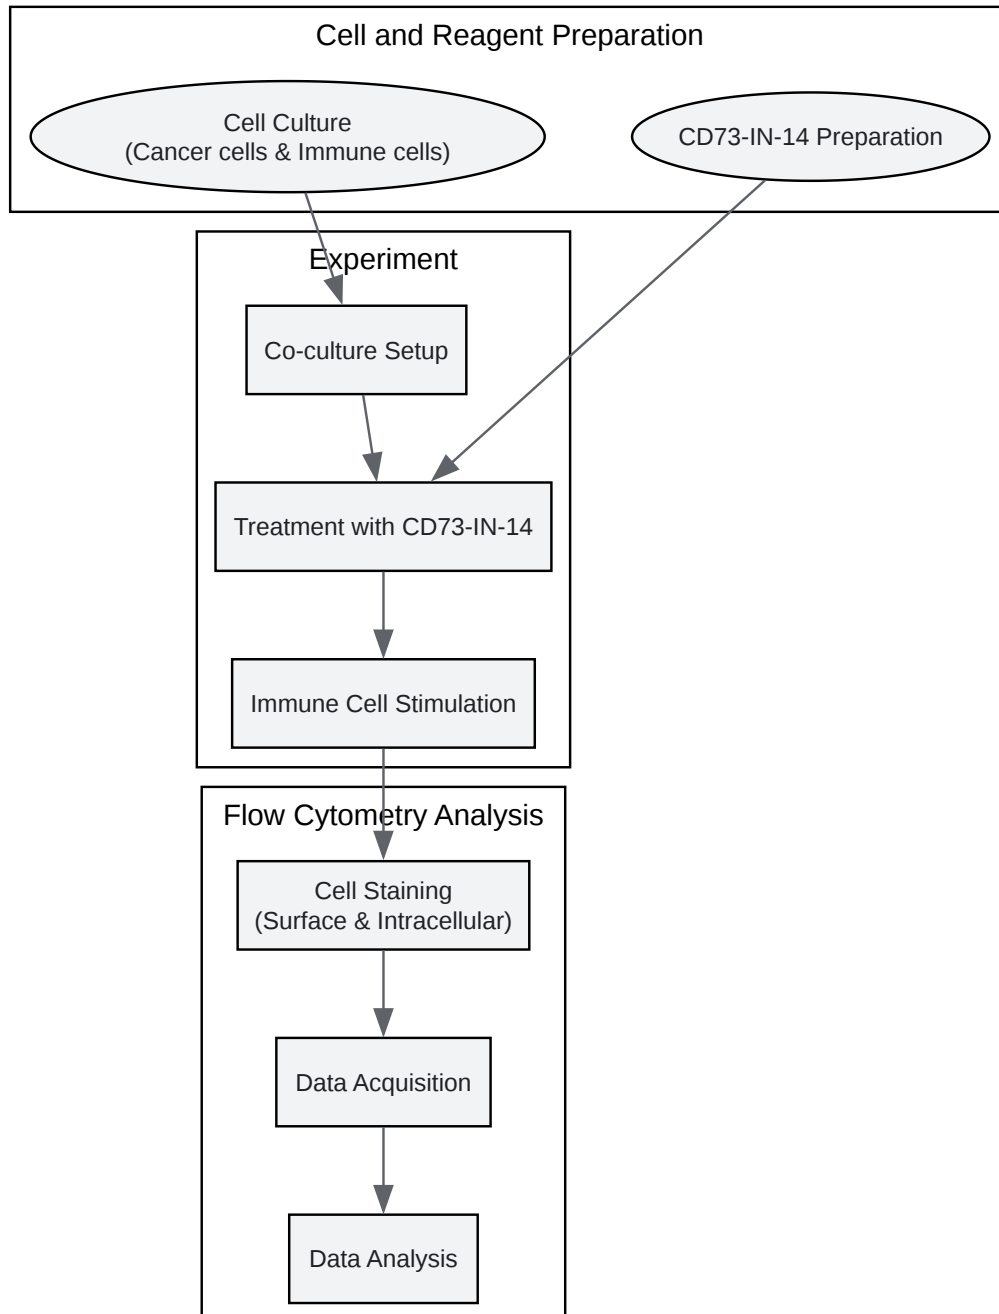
Cell and Reagent Preparation

Cell Culture
(Cancer cells & Immune cells)

CD73-IN-14 Preparation

Experiment

Co-culture Setup

Treatment with CD73-IN-14

Immune Cell Stimulation

Flow Cytometry Analysis

Cell Staining
(Surface & Intracellular)

Data Acquisition

Data Analysis